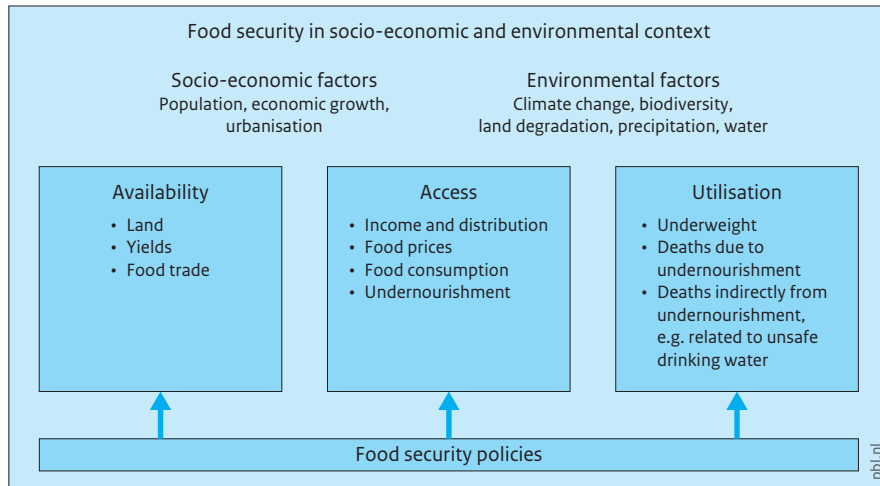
Food security in socio-economic and environmental context

Socio-economic factors
Population, economic growth, urbanisation

Environmental factors
Climate change, biodiversity, land degradation, precipitation, water

Availability
• Land
• Yields
• Food trade

Access
• Income and distribution
• Food prices
• Food consumption
• Undernourishment

Utilisation
• Underweight
• Deaths due to undernourishment
• Deaths indirectly from undernourishment, e.g. related to unsafe drinking water

Food security policies

pbl.nl